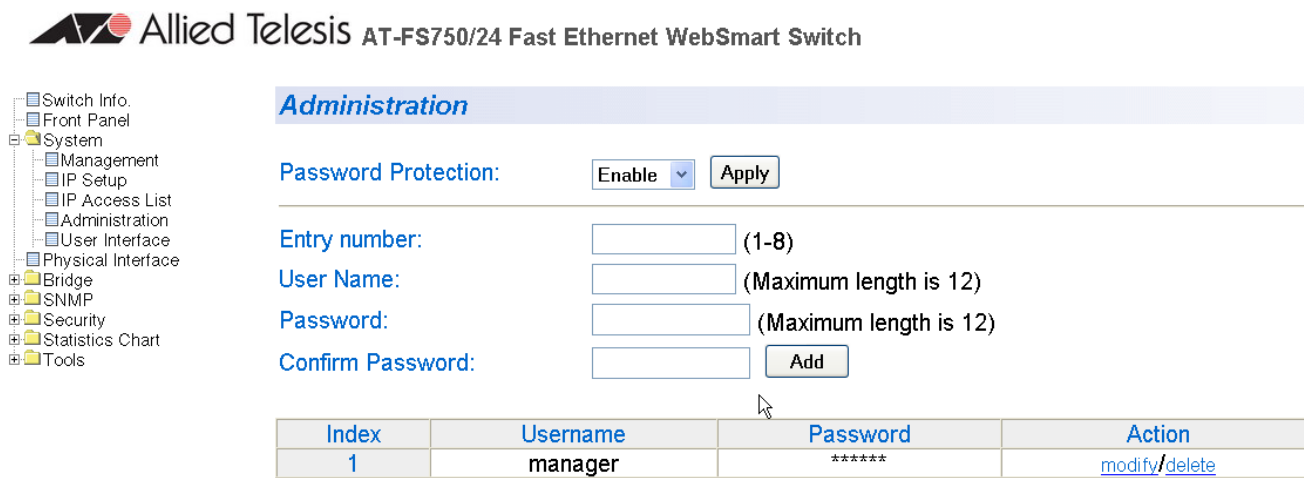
Allied Telesis AT-FS750/24 Fast Ethernet WebSmart Switch

Switch Info.
Front Panel
System
Management
IP Setup
IP Access List
Administration
User Interface
Physical Interface
Bridge
SNMP
Security
Statistics Chart
Tools

Administration

Password Protection: Enable Apply

Entry number: (1-8)
User Name: (Maximum length is 12)
Password: (Maximum length is 12)
Confirm Password: Add

| Index | Username | Password | Action |
|---|---|---|---|
| 1 | manager | ****** | modify/delete |